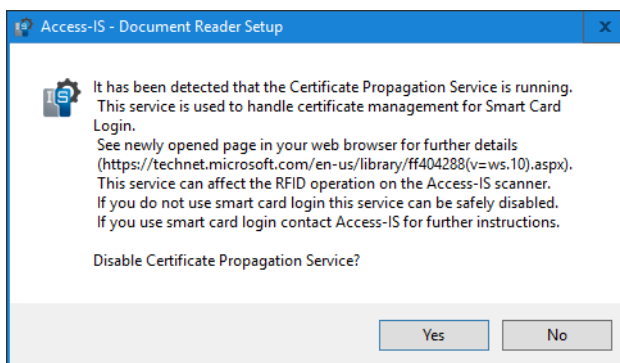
Access-IS - Document Reader Setup

x

It has been detected that the Certificate Propagation Service is running.
This service is used to handle certificate management for Smart Card Login.
See newly opened page in your web browser for further details (https://technet.microsoft.com/en-us/library/ff404288(v=ws.10).aspx).
This service can affect the RFID operation on the Access-IS scanner.
If you do not use smart card login this service can be safely disabled.
If you use smart card login contact Access-IS for further instructions.

Disable Certificate Propagation Service?

Yes

No